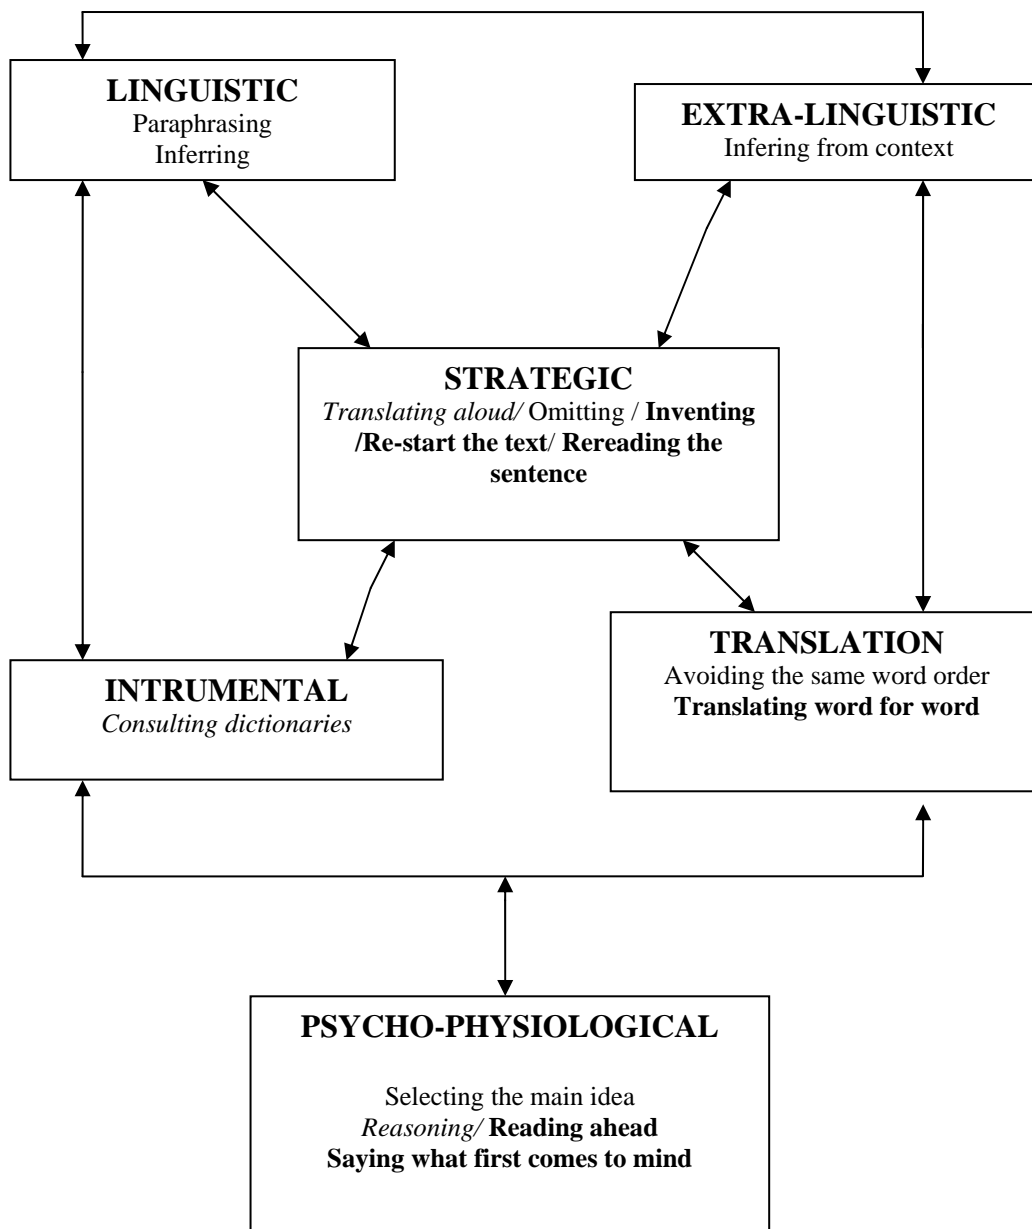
LINGUISTIC
Paraphrasing
Inferring

EXTRA-LINGUISTIC
Infering from context

STRATEGIC
Translating aloud/ Omitting / Inventing /Re-start the text/ Rereading the sentence

INTRUMENTAL
Consulting dictionaries

TRANSLATION
Avoiding the same word order
Translating word for word

PSYCHO-PHYSIOLOGICAL

Selecting the main idea
Reasoning/ Reading ahead
Saying what first comes to mind